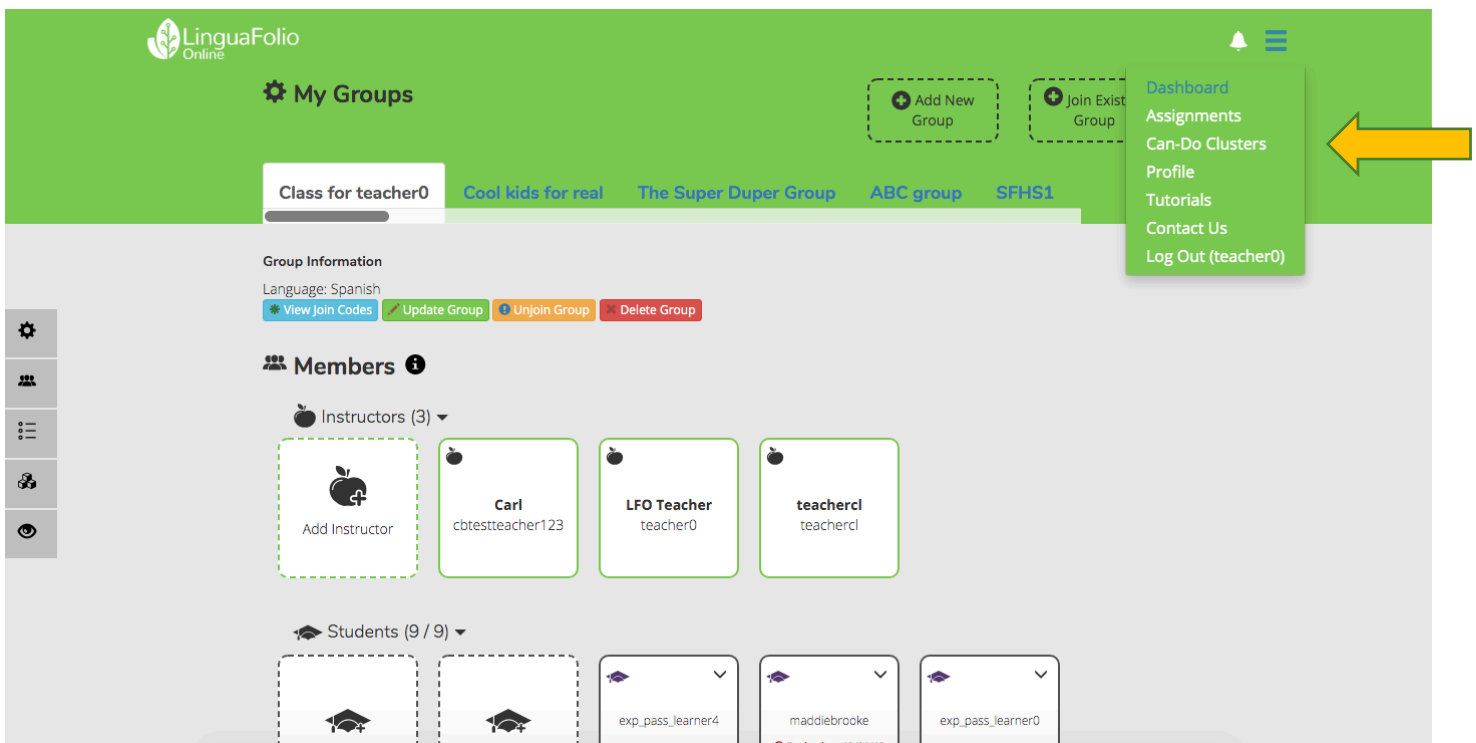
LinguaFolio Online

My Groups

Add New Group

Join Exist Group

Dashboard
Assignments
Can-Do Clusters
Profile
Tutorials
Contact Us
Log Out (teacher0)

Class for teacher0 | Cool kids for real | The Super Duper Group | ABC group | SFHS1

Group Information

Language: Spanish

View Join Codes | Update Group | Unjoin Group | Delete Group

Members

Instructors (3)

Add Instructor

Carl
cbtestteacher123

LFO Teacher
teacher0

teachercl
teachercl

Students (9 / 9)

exp_pass_learner4

maddiebrooke

exp_pass_learner0